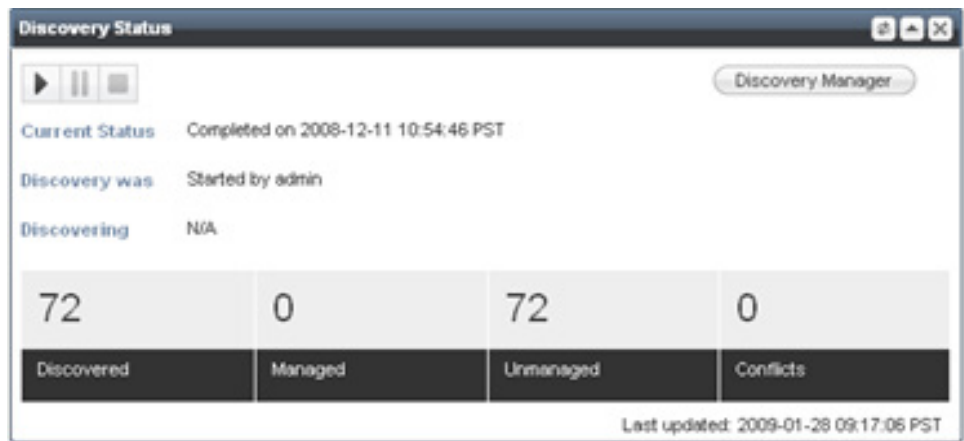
Discovery Status

Discovery Manager

Current Status Completed on 2008-12-11 10:54:46 PST

Discovery was Started by admin

Discovering N/A

| 72 | 0 | 72 | 0 |
|---|---|---|---|
| Discovered | Managed | Unmanaged | Conflicts |

Last updated: 2009-01-28 09:17:06 PST